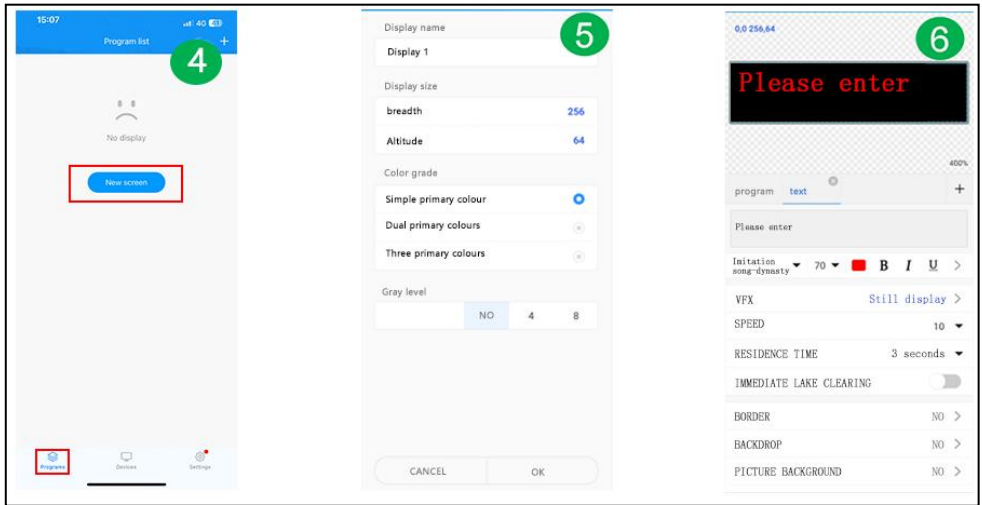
15:07
4G 45

Program list
+
4

No display

New screen

Programs
Devices
Settings

5
Display name
Display 1

Display size
breadth 256
Altitude 64

Color grade
Simple primary colour
Dual primary colours
Three primary colours

Gray level
NO 4 8

CANCEL
OK

0,0 256,64
6
Please enter
400%

program text
+

Please enter

Imitation song-dynasty 70 B I U >

VFX Still display >
SPEED 10
RESIDENCE TIME 3 seconds
IMMEDIATE LAKE CLEARING

BORDER NO >
BACKDROP NO >
PICTURE BACKGROUND NO >